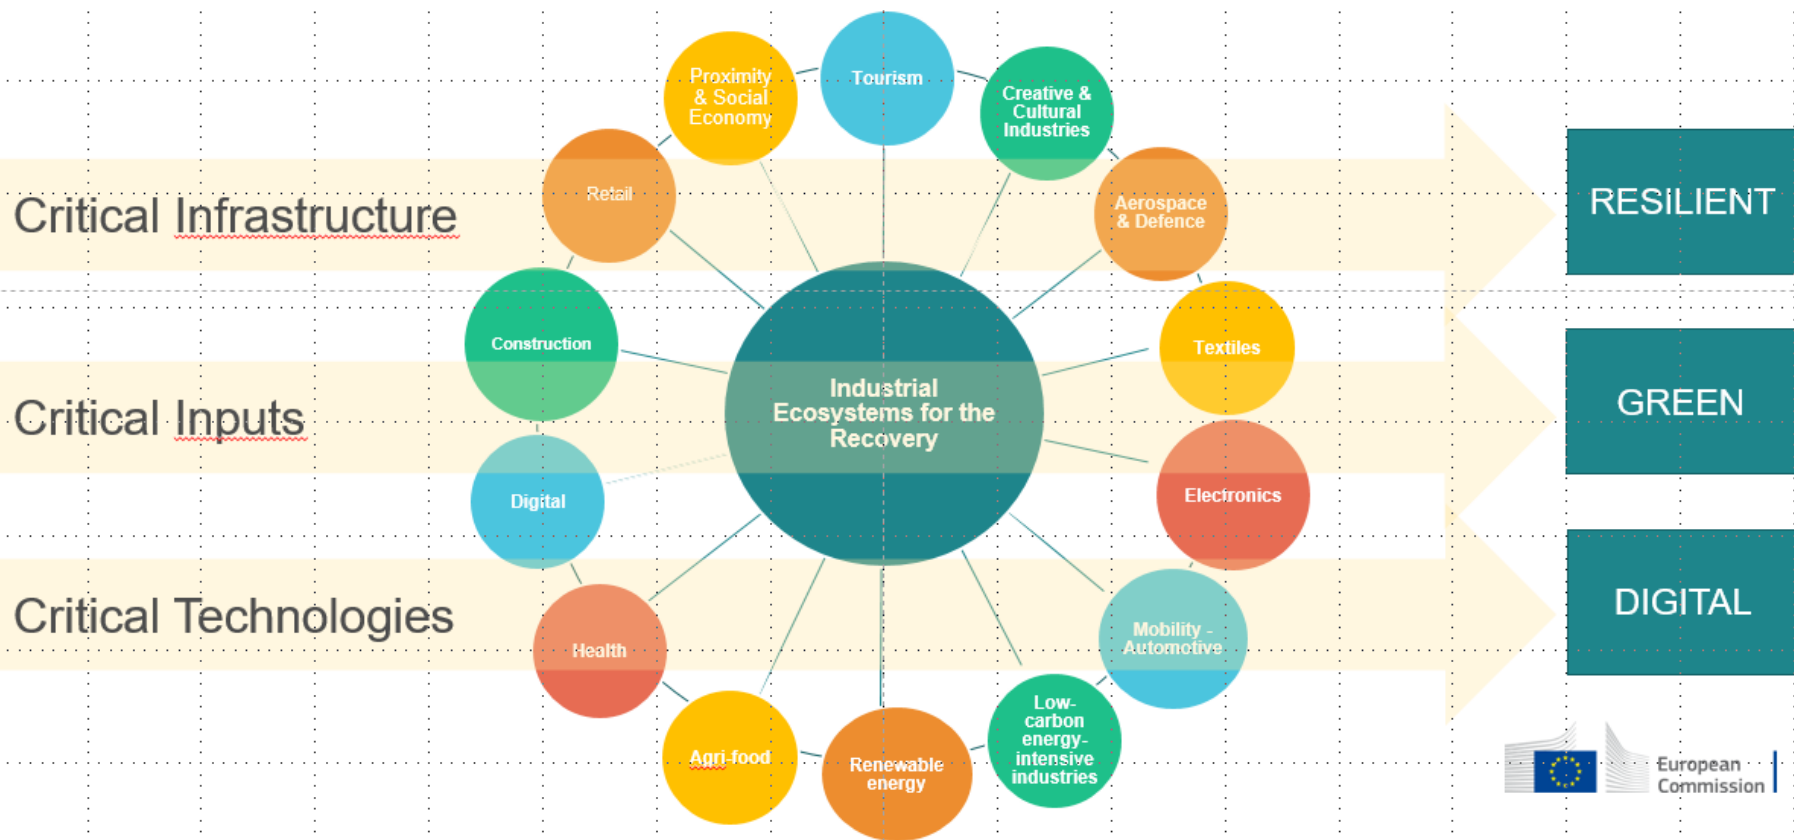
Critical Infrastructure

Critical Inputs

Critical Technologies

Proximity & Social Economy

Tourism

Creative & Cultural Industries

Retail

Aerospace & Defence

Construction

Textiles

Industrial Ecosystems for the Recovery

Digital

Electronics

Health

Mobility - Automotive

Agri-food

Renewable energy

Low-carbon energy-intensive industries

RESILIENT

GREEN

DIGITAL

European Commission